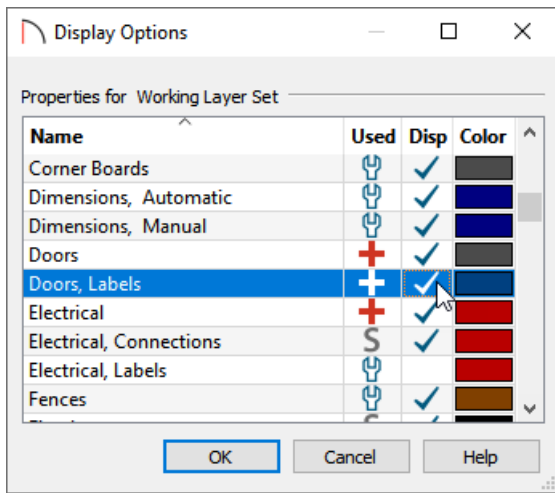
Display Options

Properties for Working Layer Set

| Name | Used | Disp | Color |
|---|---|---|---|
| Corner Boards | | ✓ | |
| Dimensions, Automatic | | ✓ | |
| Dimensions, Manual | | ✓ | |
| Doors | + | ✓ | |
| Doors, Labels | + | ✓ | |
| Electrical | + | ✓ | |
| Electrical, Connections | S | ✓ | |
| Electrical, Labels | | | |
| Fences | | ✓ | |
| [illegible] | | | |

OK Cancel Help